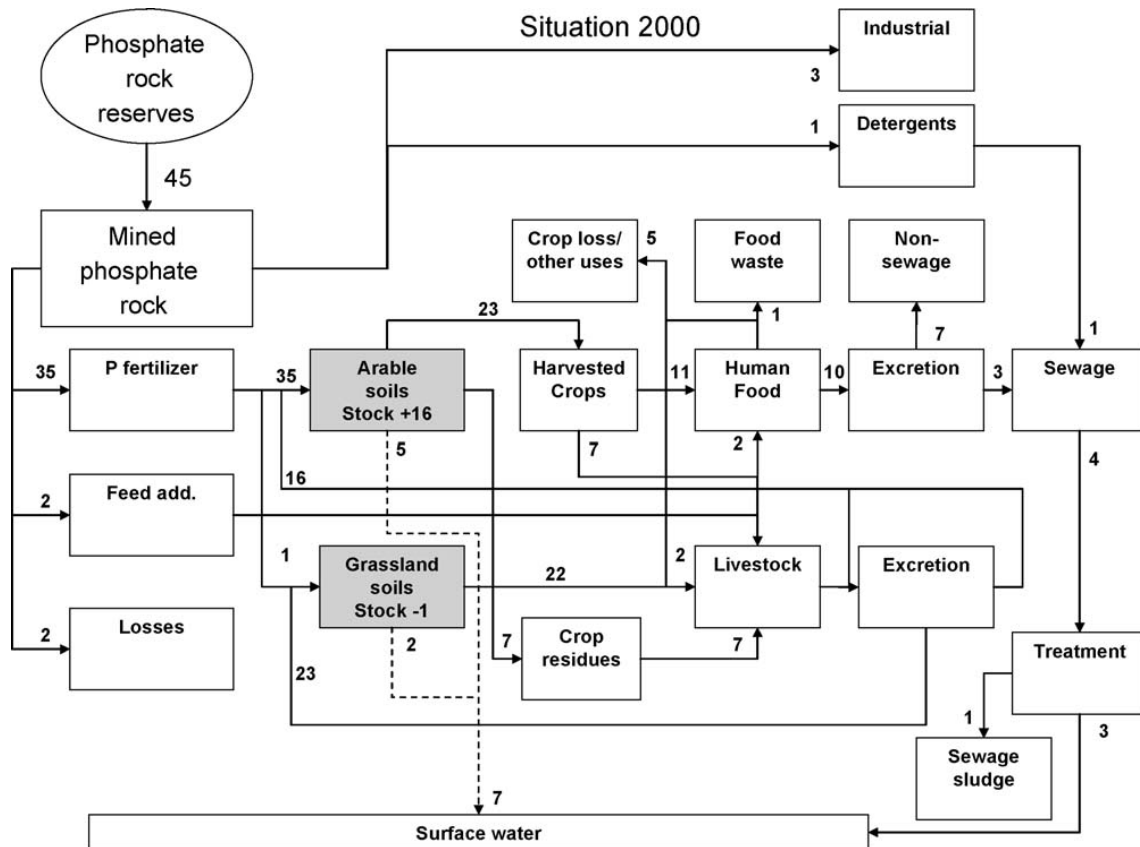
Situation 2000

Phosphate rock reserves

45

Industrial

3

Detergents

1

Mined phosphate rock

Crop loss/ other uses

5

Food waste

Non-sewage

23

1

7

1

35

P fertilizer

35

Arable soils Stock +16

Harvested Crops

11

Human Food

10

Excretion

3

Sewage

5

7

2

4

16

2

Feed add.

1

Grassland soils Stock -1

22

2

Livestock

Excretion

2

Losses

2

7

Crop residues

7

Treatment

23

1

Sewage sludge

3

7

Surface water